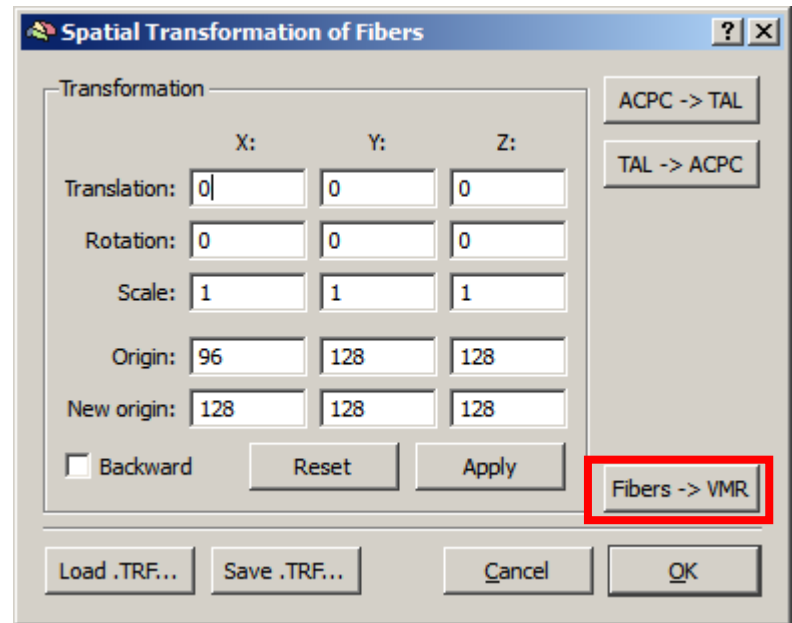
Spatial Transformation of Fibers

?

Transformation

| | X: | Y: | Z: |
|---|---|---|---|
| Translation: | 0 | 0 | 0 |
| Rotation: | 0 | 0 | 0 |
| Scale: | 1 | 1 | 1 |
| Origin: | 96 | 128 | 128 |
| New origin: | 128 | 128 | 128 |

Backward

Reset

Apply

ACPC -> TAL

TAL -> ACPC

Fibers -> VMR

Load .TRF...

Save .TRF...

Cancel

OK